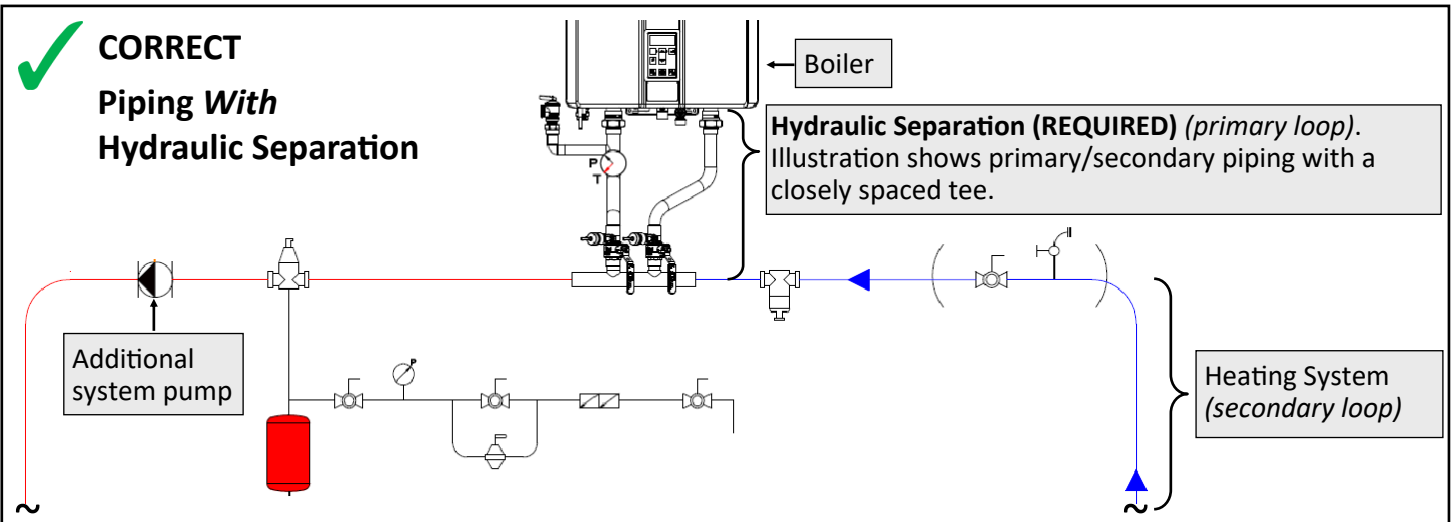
CORRECT

Piping *With* Hydraulic Separation

Boiler

**Hydraulic Separation (REQUIRED)** *(primary loop)*. Illustration shows primary/secondary piping with a closely spaced tee.

P
T

P

Additional system pump

Heating System *(secondary loop)*

~

~